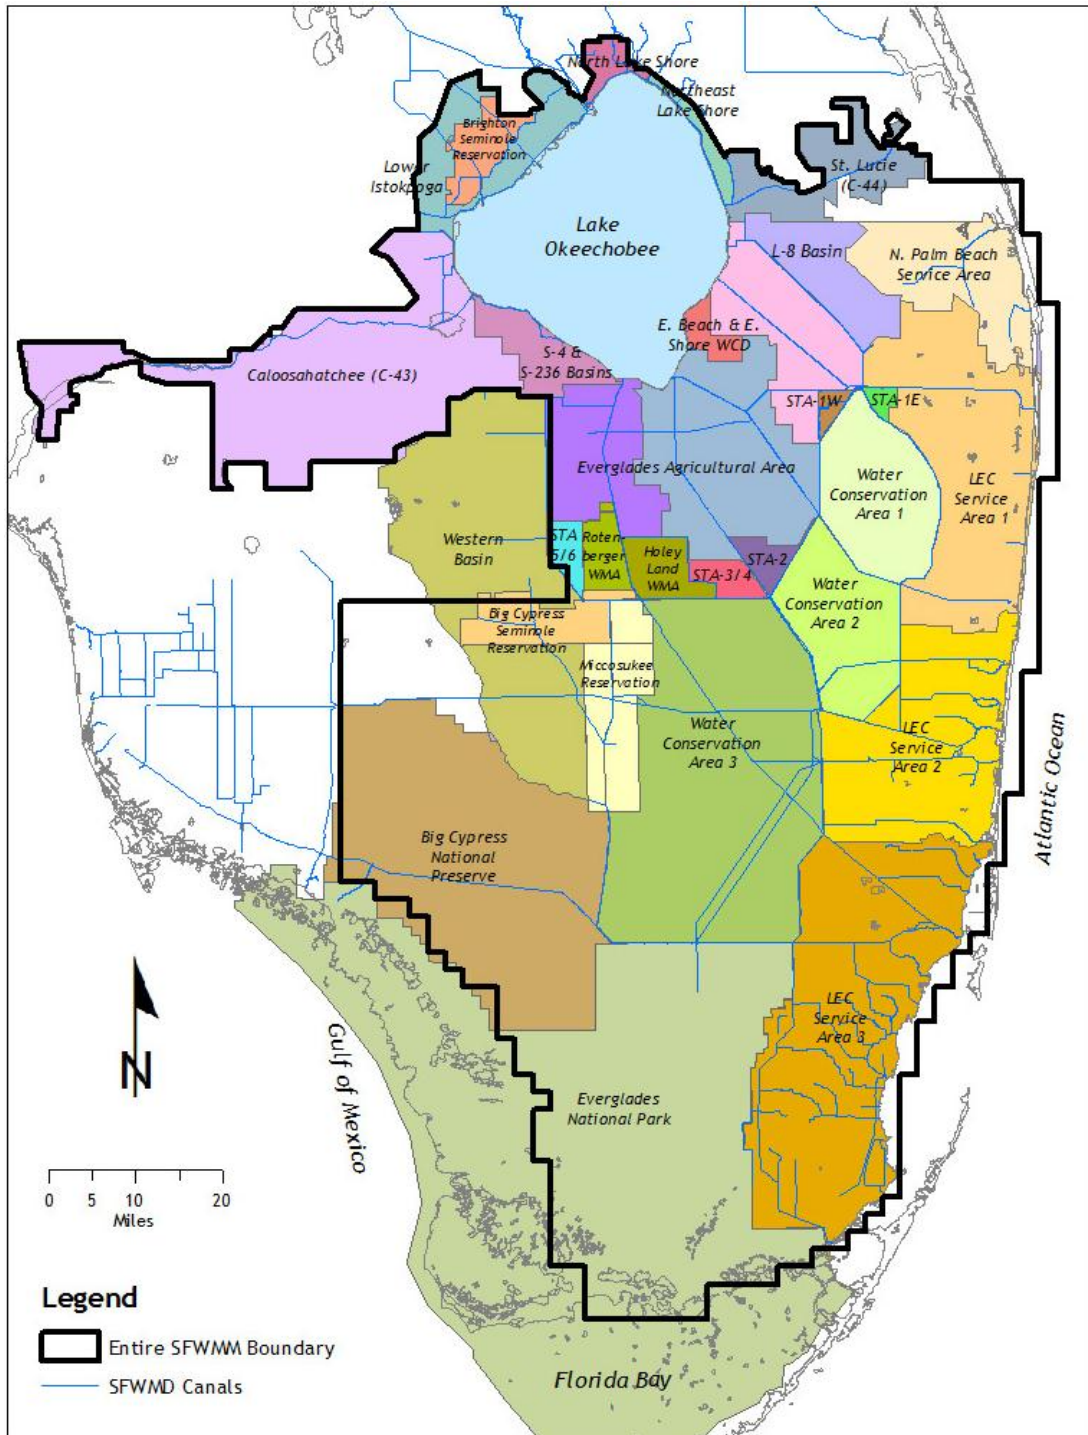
North Lake Shore

Northeast Lake Shore

Brighton Seminole Reservation

Lower Istokpoga

St. Lucie (C-44)

Lake Okeechobee

L-8 Basin

N. Palm Beach Service Area

E. Beach & E. Shore WCD

S-4 & S-236 Basins

Caloosahatchee (C-43)

STA-1W

STA-1E

Everglades Agricultural Area

Water Conservation Area 1

LEC Service Area 1

Western Basin

STA 5/6

Rotenberger WMA

Holey Land WMA

STA-3/4

STA-2

Water Conservation Area 2

Big Cypress Seminole Reservation

Miccosukee Reservation

Water Conservation Area 3

LEC Service Area 2

Atlantic Ocean

Big Cypress National Preserve

LEC Service Area 3

Gulf of Mexico

N

0 5 10 20
Miles

Everglades National Park

Legend

Entire SFWMM Boundary

SFWMD Canals

Florida Bay